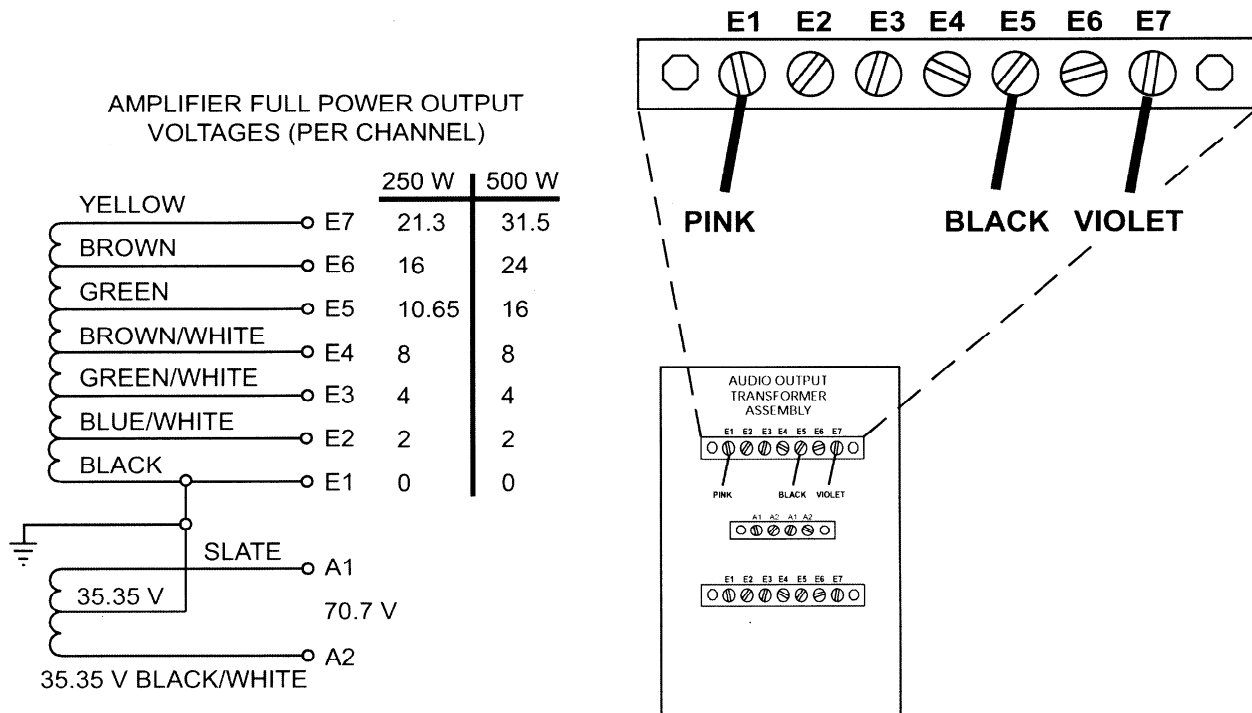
AMPLIFIER FULL POWER OUTPUT VOLTAGES (PER CHANNEL)

| | | 250 W | 500 W |
|---|---|---|---|
| YELLOW | E7 | 21.3 | 31.5 |
| BROWN | E6 | 16 | 24 |
| GREEN | E5 | 10.65 | 16 |
| BROWN/WHITE | E4 | 8 | 8 |
| GREEN/WHITE | E3 | 4 | 4 |
| BLUE/WHITE | E2 | 2 | 2 |
| BLACK | E1 | 0 | 0 |

SLATE
A1
35.35 V
70.7 V
A2
35.35 V BLACK/WHITE

E1 E2 E3 E4 E5 E6 E7

PINK BLACK VIOLET

AUDIO OUTPUT TRANSFORMER ASSEMBLY

E1 E2 E3 E4 E5 E6 E7

PINK BLACK VIOLET

A1 A2 A1 A2

E1 E2 E3 E4 E5 E6 E7